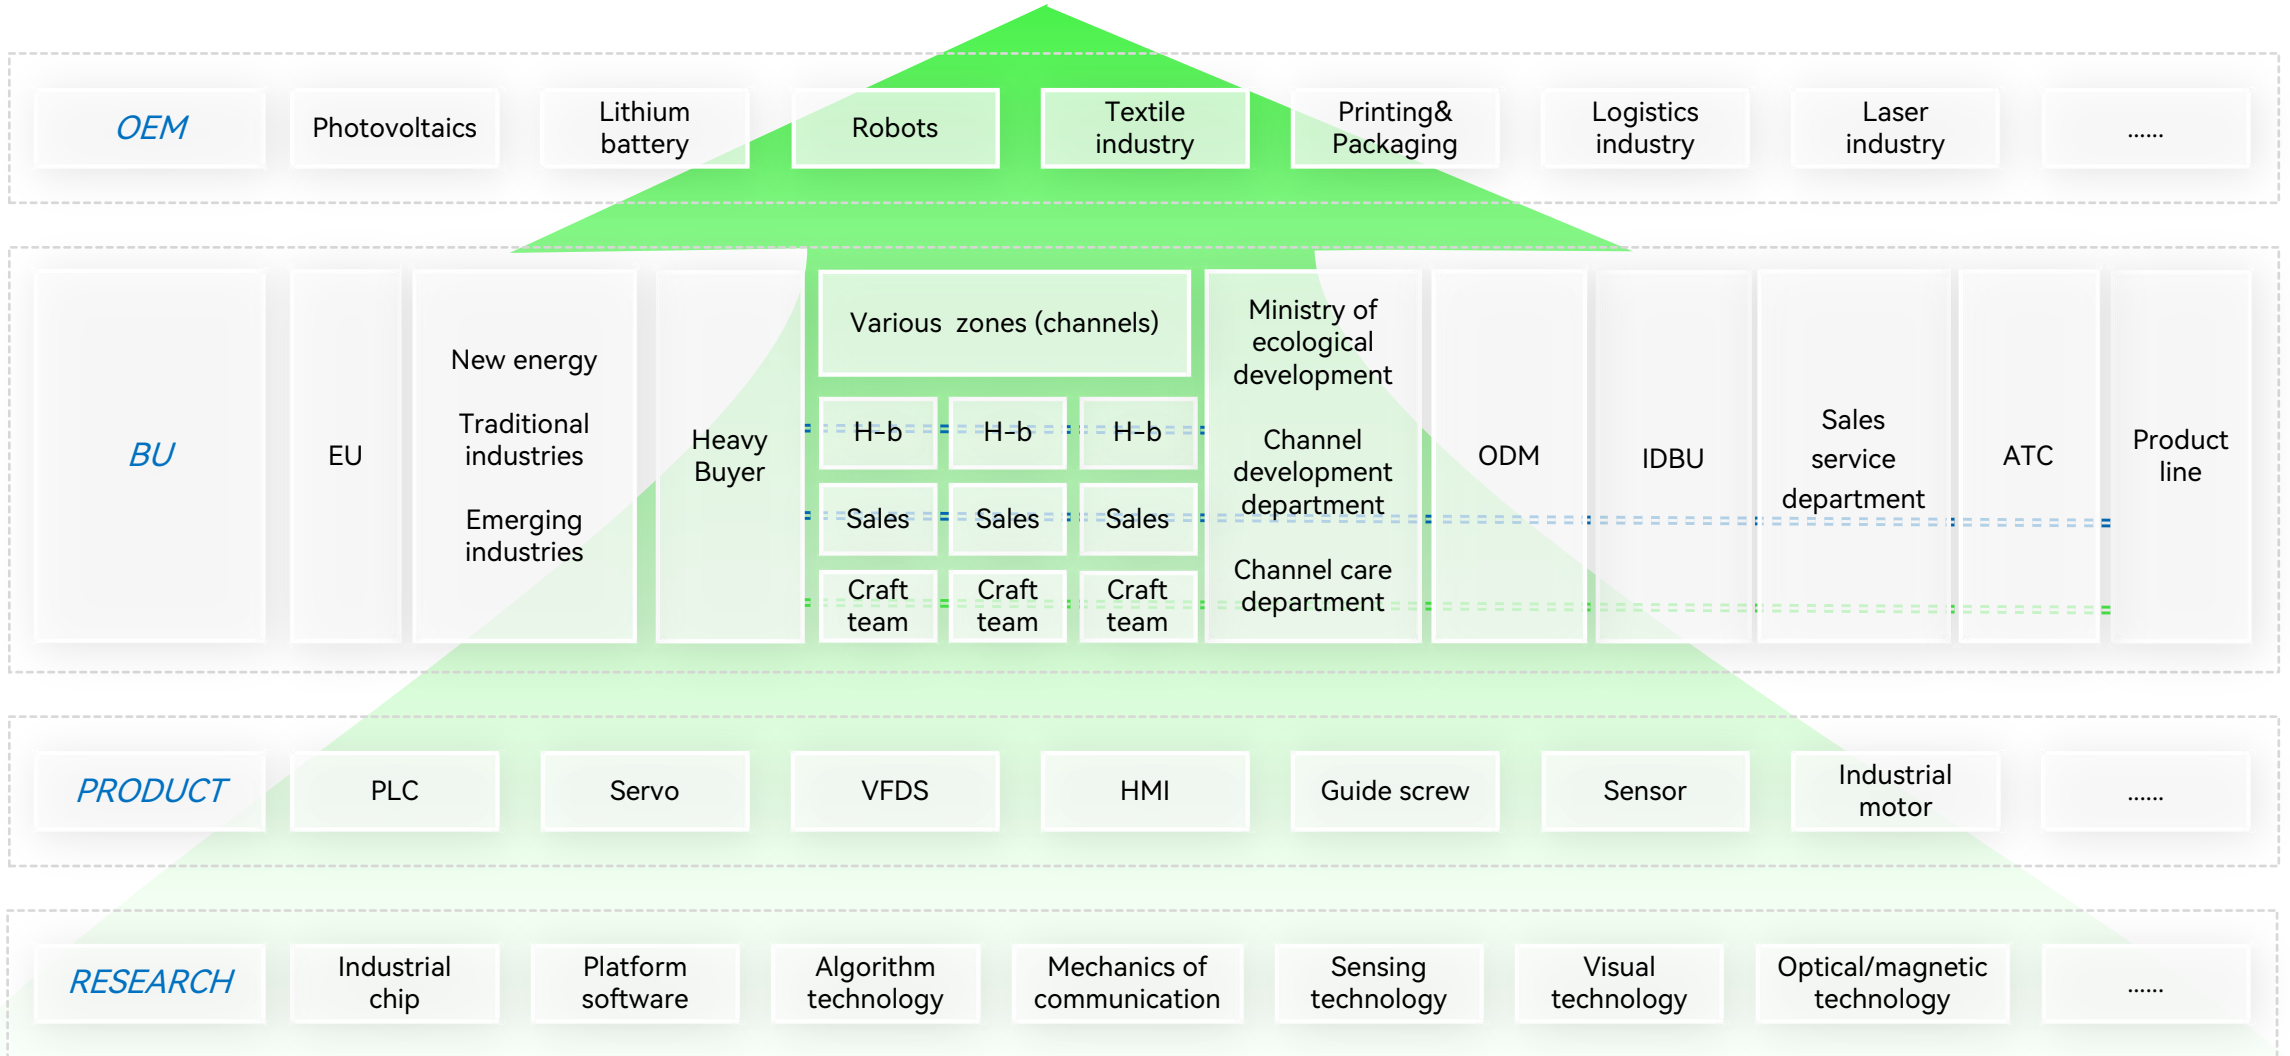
OEM
Photovoltaics
Lithium battery
Robots
Textile industry
Printing& Packaging
Logistics industry
Laser industry
......

BU
EU
New energy
Traditional industries
Emerging industries
Heavy Buyer
Various zones (channels)
H-b
H-b
H-b
Sales
Sales
Sales
Craft team
Craft team
Craft team
Ministry of ecological development
Channel development department
Channel care department
ODM
IDBU
Sales service department
ATC
Product line

PRODUCT
PLC
Servo
VFDS
HMI
Guide screw
Sensor
Industrial motor
......

RESEARCH
Industrial chip
Platform software
Algorithm technology
Mechanics of communication
Sensing technology
Visual technology
Optical/magnetic technology
......